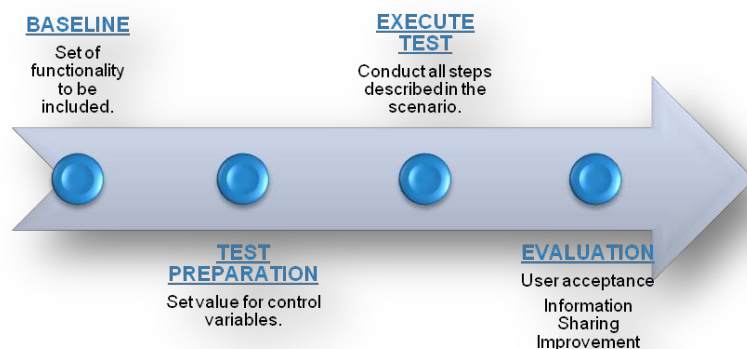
BASELINE

Set of functionality to be included.

EXECUTE TEST

Conduct all steps described in the scenario.

TEST PREPARATION

Set value for control variables.

EVALUATION

User acceptance

Information Sharing Improvement